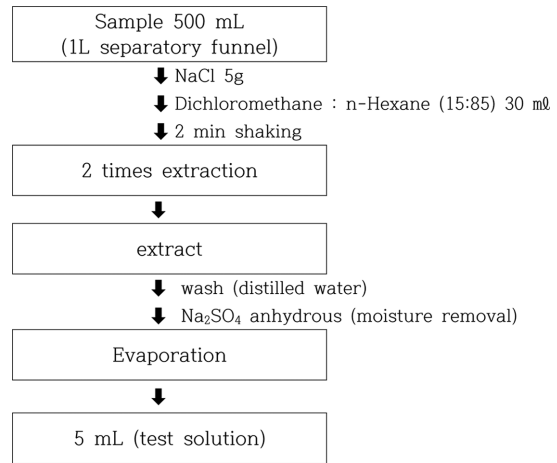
Sample 500 mL
(1L separatory funnel)

NaCl 5g
Dichloromethane : n-Hexane (15:85) 30 mℓ
2 min shaking

2 times extraction

extract

wash (distilled water)
$Na_2SO_4$ anhydrous (moisture removal)

Evaporation

5 mL (test solution)